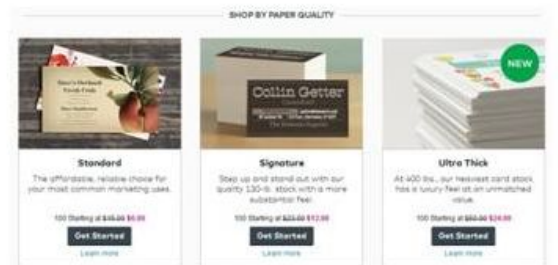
SHOP BY PAPER QUALITY

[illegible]
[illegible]

Standard

The affordable, reliable choice for your most common marketing uses.

100 Starting at $15.99 $9.99

Get Started

Learn more

Collin Getter

Signature

Step up and stand out with our quality 130-lb. stock with a more substantial feel.

100 Starting at $23.99 $12.99

Get Started

Learn more

NEW

Ultra Thick

At 400 lbs., our heaviest card stock has a luxury feel at an unmatched value.

100 Starting at $50.99 $24.99

Get Started

Learn more